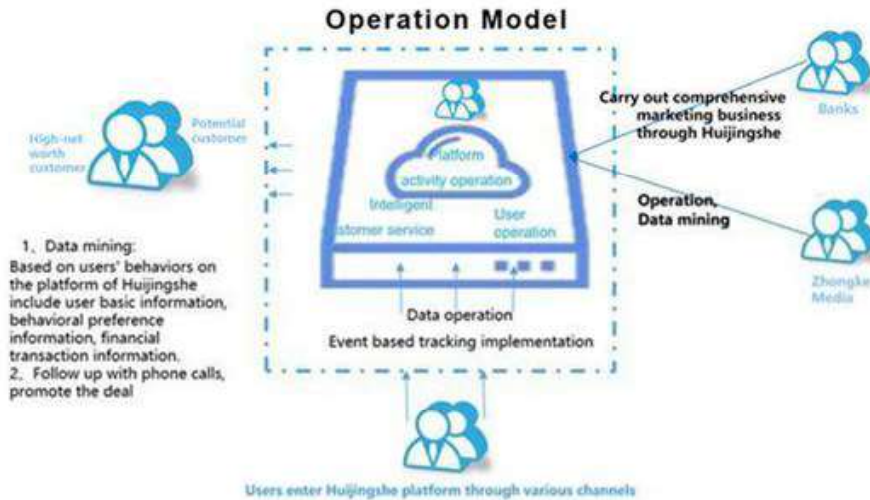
Operation Model

High-net worth customer

Potential customer

Platform

activity operation

Intelligent customer service

User operation

Data operation

Event based tracking implementation

Carry out comprehensive marketing business through Huijingshe

Banks

Operation, Data mining

Zhongke Media

1、Data mining:
Based on users' behaviors on the platform of Huijingshe include user basic information, behavioral preference information, financial transaction information.
2、Follow up with phone calls, promote the deal

Users enter Huijingshe platform through various channels